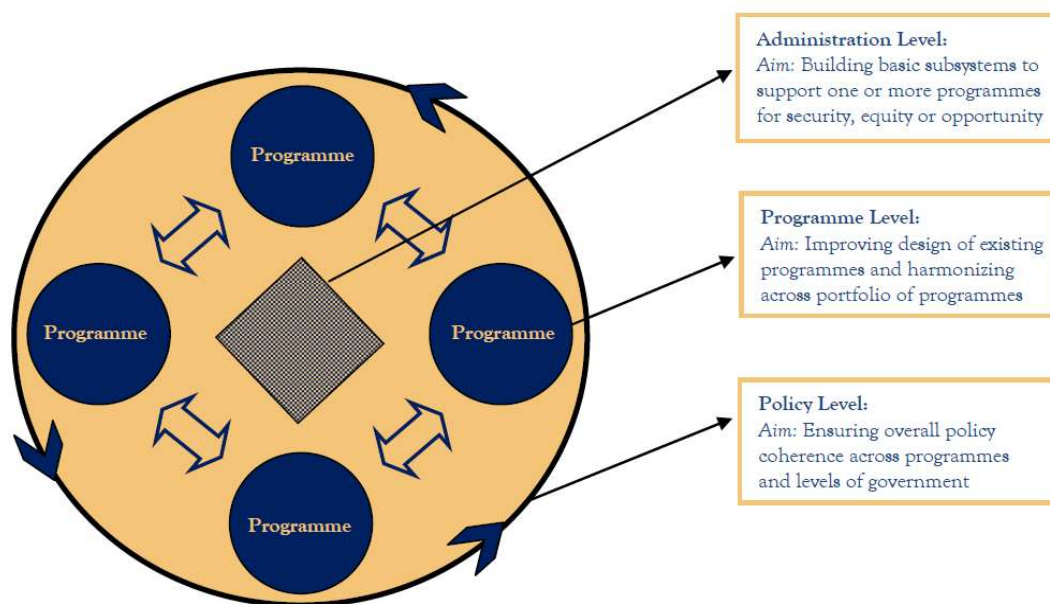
Programme

Programme

Programme

Programme

Administration Level:
Aim: Building basic subsystems to support one or more programmes for security, equity or opportunity

Programme Level:
Aim: Improving design of existing programmes and harmonizing across portfolio of programmes

Policy Level:
Aim: Ensuring overall policy coherence across programmes and levels of government